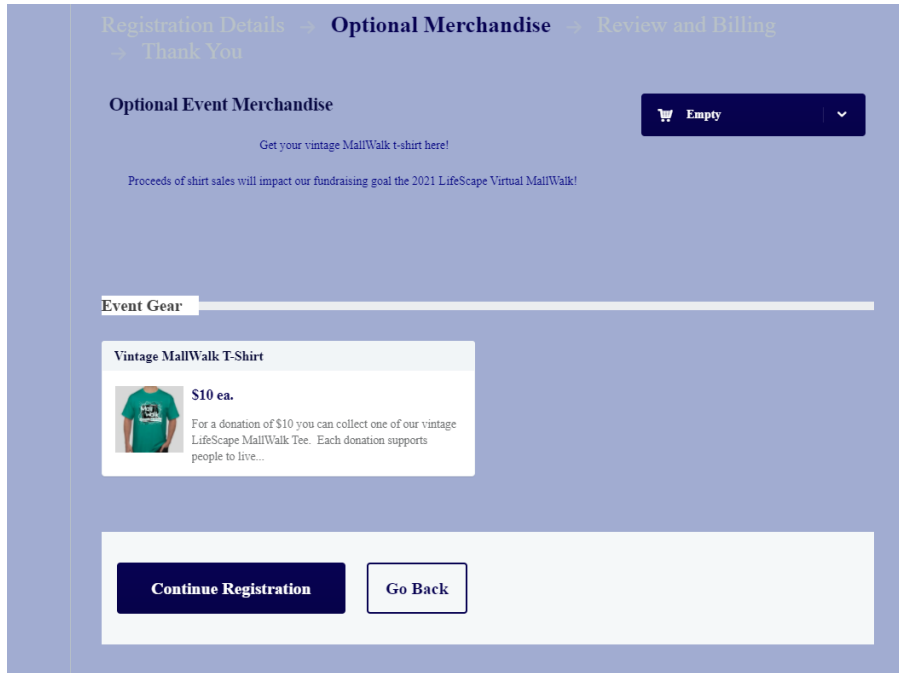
Registration Details → Optional Merchandise → Review and Billing → Thank You

Optional Event Merchandise

Empty

Get your vintage MallWalk t-shirt here!

Proceeds of shirt sales will impact our fundraising goal the 2021 LifeScape Virtual MallWalk!

Event Gear

Vintage MallWalk T-Shirt

$10 ea.

For a donation of $10 you can collect one of our vintage LifeScape MallWalk Tee. Each donation supports people to live...

Continue Registration

Go Back